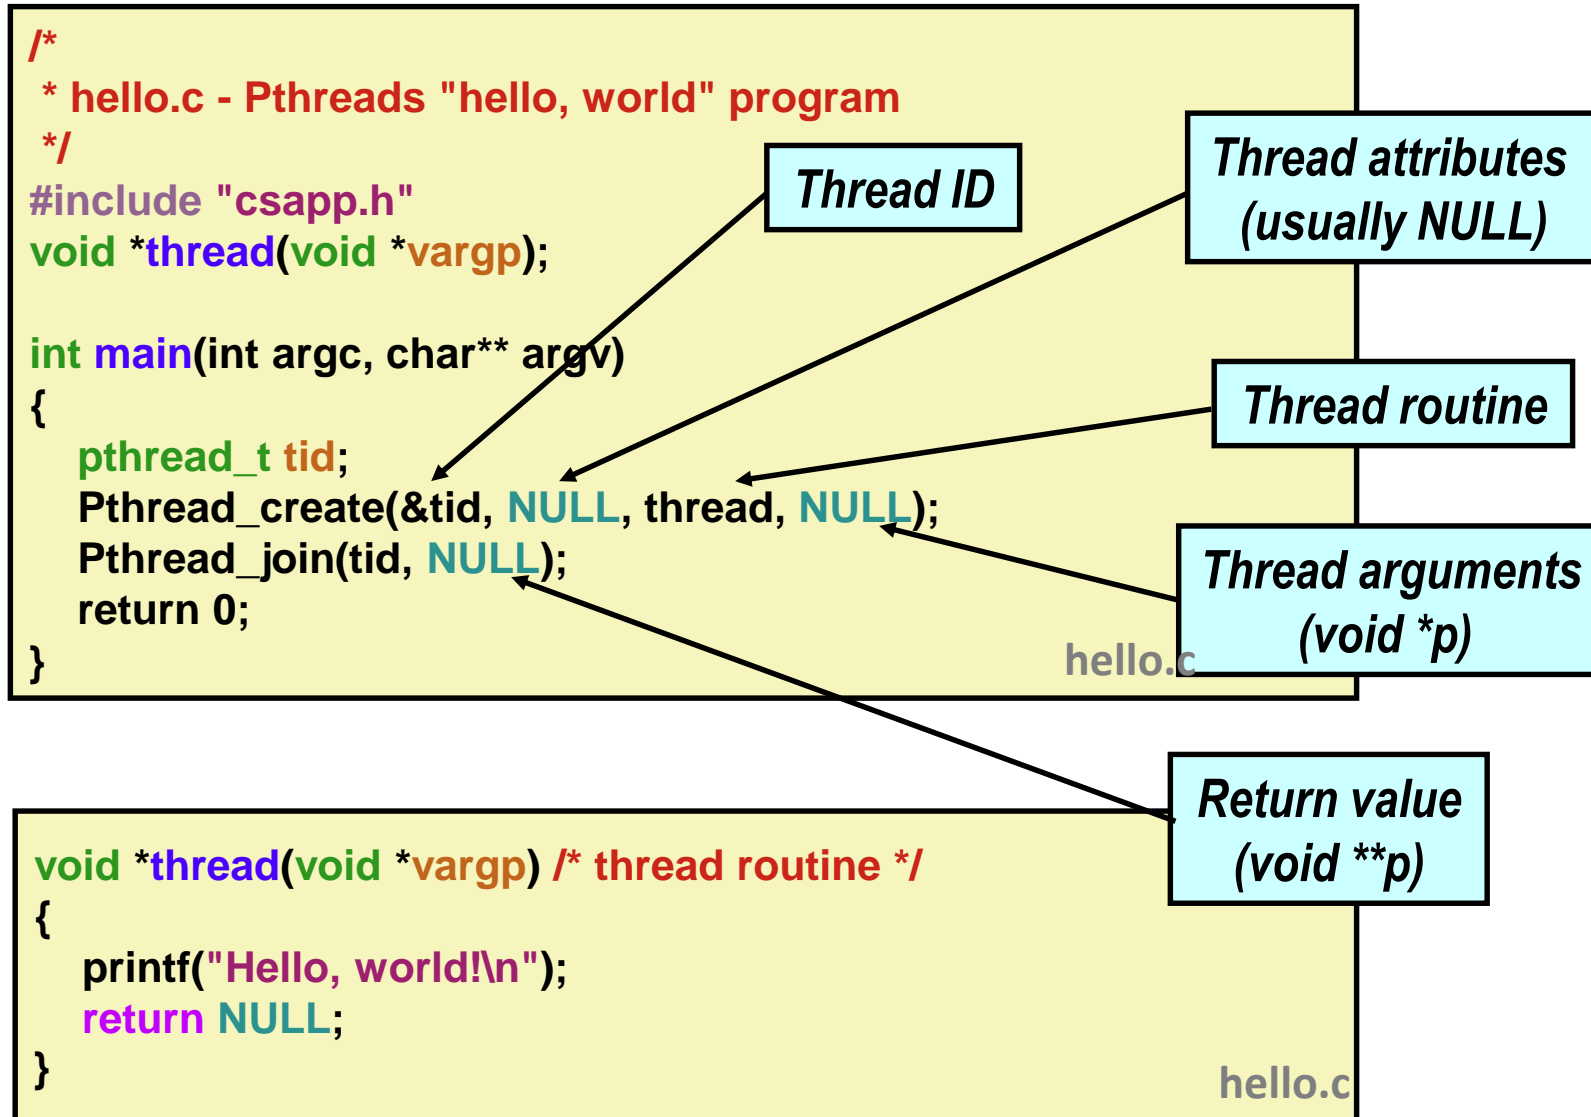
/*
 * hello.c - Pthreads "hello, world" program
 */
#include "csapp.h"
void *thread(void *vargp);

int main(int argc, char** argv)
{
    pthread_t tid;
    Pthread_create(&tid, NULL, thread, NULL);
    Pthread_join(tid, NULL);
    return 0;
}

hello.c

Thread ID

Thread attributes (usually NULL)

Thread routine

Thread arguments (void *p)

Return value (void **p)

void *thread(void *vargp) /* thread routine */
{
    printf("Hello, world!\n");
    return NULL;
}

hello.c